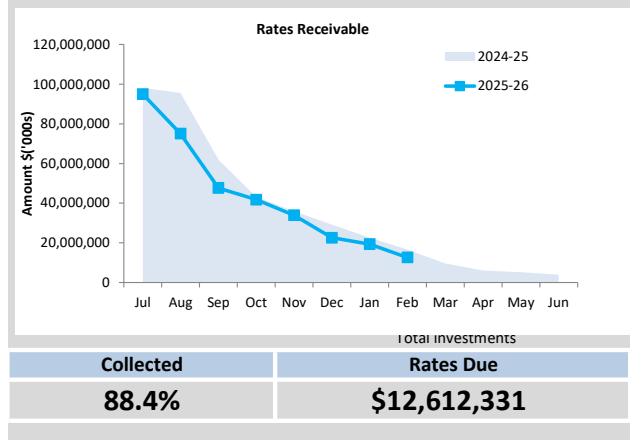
Rates Receivable

120,000,000
100,000,000
80,000,000
60,000,000
40,000,000
20,000,000
0

Amount $('000s)

Jul Aug Sep Oct Nov Dec Jan Feb Mar Apr May Jun

2024-25
2025-26

Total Investments

| Collected | Rates Due |
|---|---|
| 88.4% | $12,612,331 |